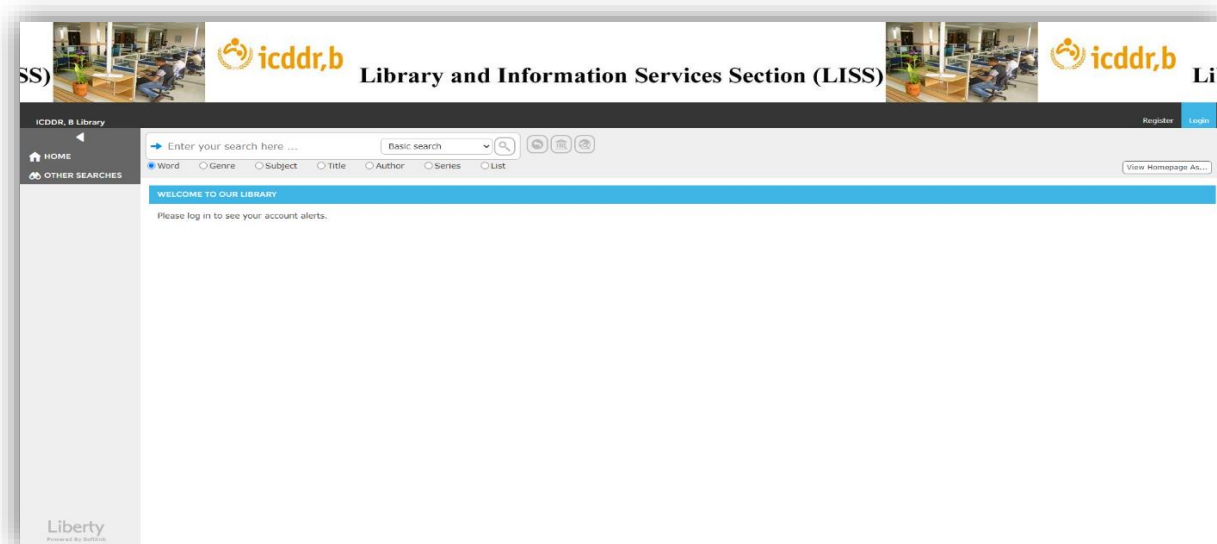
SS) icddr,b Library and Information Services Section (LISS) icddr,b Li

ICDDR, B Library

Register Login

HOME

OTHER SEARCHES

Enter your search here ...

Basic search

Word Genre Subject Title Author Series List

View Homepage As...

WELCOME TO OUR LIBRARY

Please log in to see your account alerts.

Liberty

Powered By Softlink